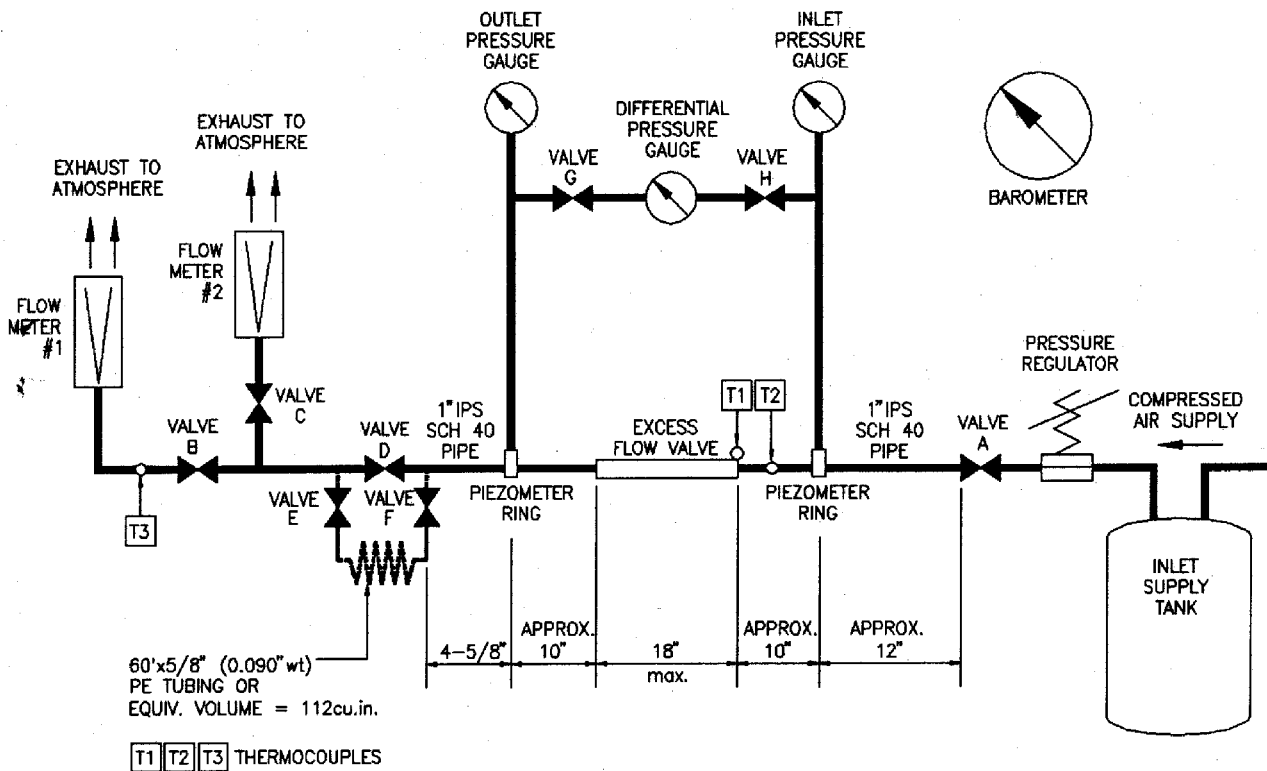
OUTLET PRESSURE GAUGE

INLET PRESSURE GAUGE

EXHAUST TO ATMOSPHERE

DIFFERENTIAL PRESSURE GAUGE

EXHAUST TO ATMOSPHERE

VALVE G

VALVE H

BAROMETER

FLOW METER #2

FLOW METER #1

PRESSURE REGULATOR

VALVE C

T1

T2

COMPRESSED AIR SUPPLY

VALVE B

VALVE D

1"IPS SCH 40 PIPE

EXCESS FLOW VALVE

1"IPS SCH 40 PIPE

VALVE A

VALVE E

VALVE F

PIEZOMETER RING

PIEZOMETER RING

T3

INLET SUPPLY TANK

4-5/8"

APPROX. 10"

18" max.

APPROX. 10"

APPROX. 12"

60'x5/8" (0.090"wt) PE TUBING OR EQUIV. VOLUME = 112cu.in.

T1 T2 T3 THERMOCOUPLES